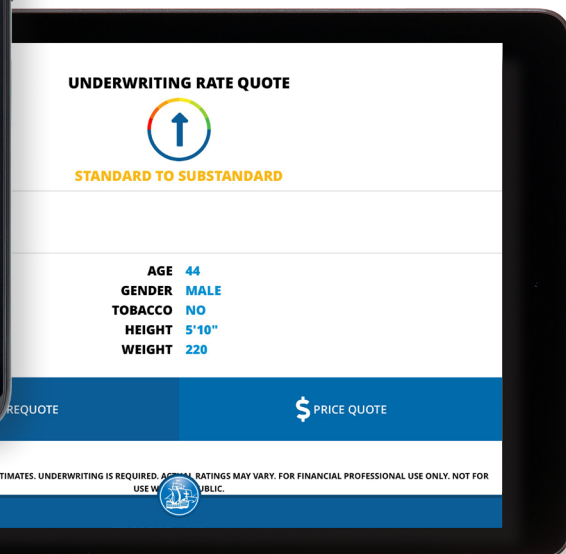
UNDERWRITING RATE QUOTE

STANDARD TO SUBSTANDARD

AGE 44
GENDER MALE
TOBACCO NO
HEIGHT 5'10"
WEIGHT 220

REQUOTE

$ PRICE QUOTE

TIMATES. UNDERWRITING IS REQUIRED. A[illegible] RATINGS MAY VARY. FOR FINANCIAL PROFESSIONAL USE ONLY. NOT FOR USE W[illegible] UBLIC.